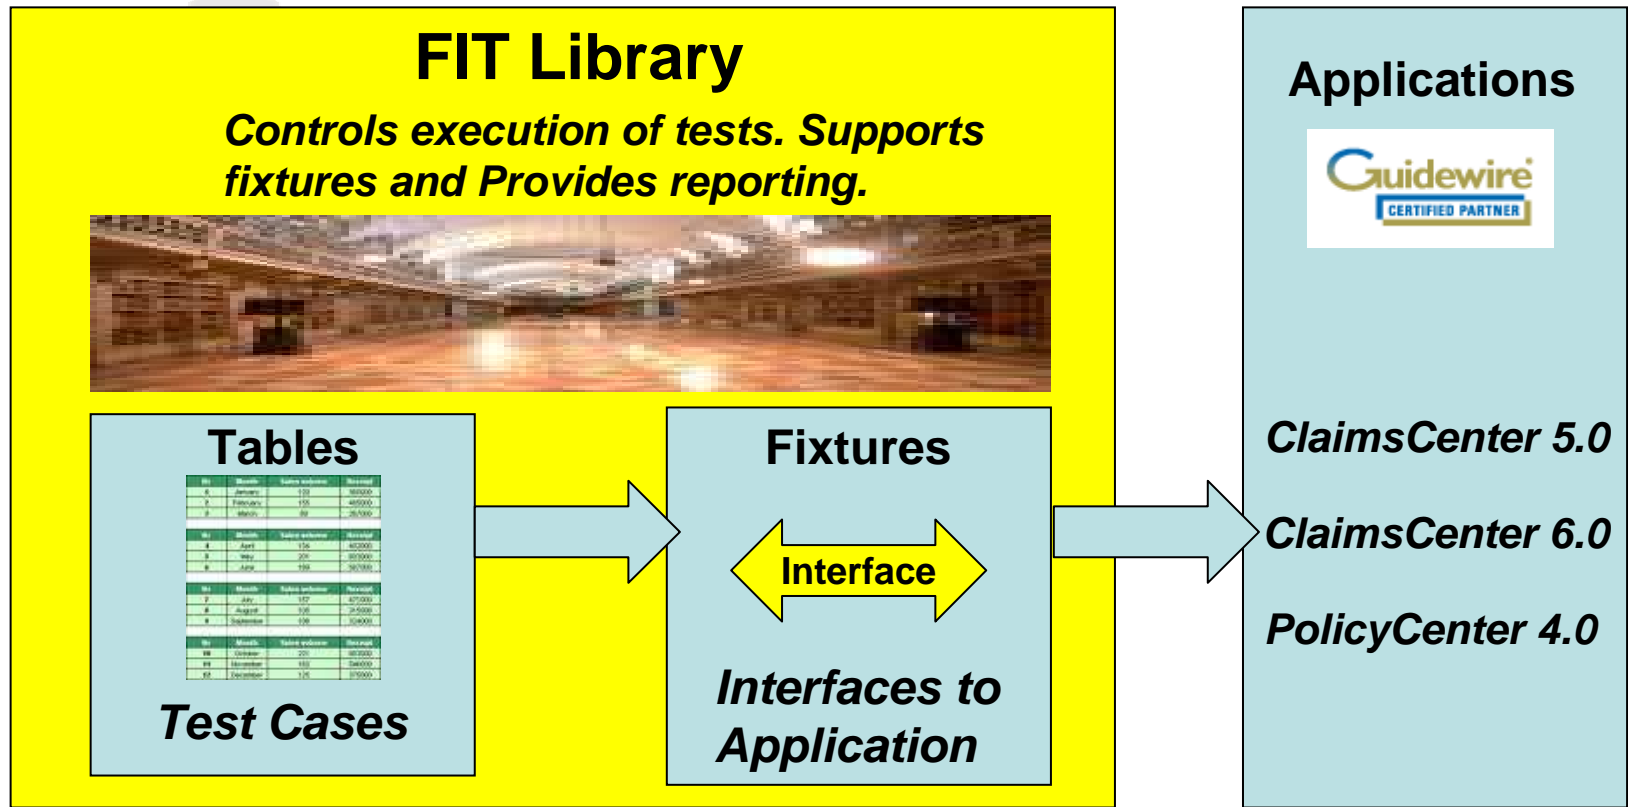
FIT Library

Controls execution of tests. Supports fixtures and Provides reporting.

Tables

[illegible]

Test Cases

Fixtures

Interface

Interfaces to Application

Applications

Guidewire
CERTIFIED PARTNER

ClaimsCenter 5.0

ClaimsCenter 6.0

PolicyCenter 4.0